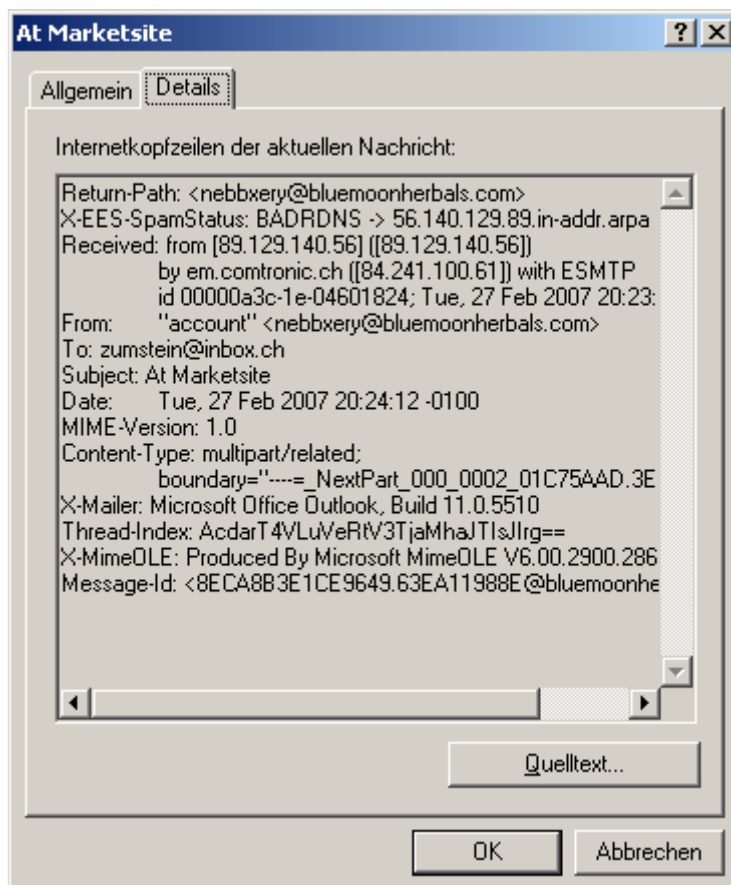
At Marketsite

? X

Allgemein | Details

Internetkopfzeilen der aktuellen Nachricht:

Return-Path: <nebbxery@bluemoonherbals.com>
X-EES-SpamStatus: BADRDNS -> 56.140.129.89.in-addr.arpa
Received: from [89.129.140.56] ([89.129.140.56])
by em.comtronic.ch ([84.241.100.61]) with ESMTP
id 00000a3c-1e-04601824; Tue, 27 Feb 2007 20:23:
From: "account" <nebbxery@bluemoonherbals.com>
To: zumstein@inbox.ch
Subject: At Marketsite
Date: Tue, 27 Feb 2007 20:24:12 -0100
MIME-Version: 1.0
Content-Type: multipart/related;
boundary="----=_NextPart_000_0002_01C75AAD.3E
X-Mailer: Microsoft Office Outlook, Build 11.0.5510
Thread-Index: AcdarT4VLuVeRtV3TjaMhaJTIsJIrg==
X-MimeOLE: Produced By Microsoft MimeOLE V6.00.2900.286
Message-Id: <8ECA8B3E1CE9649.63EA11988E@bluemoonhe

Quelltext...

OK

Abbrechen